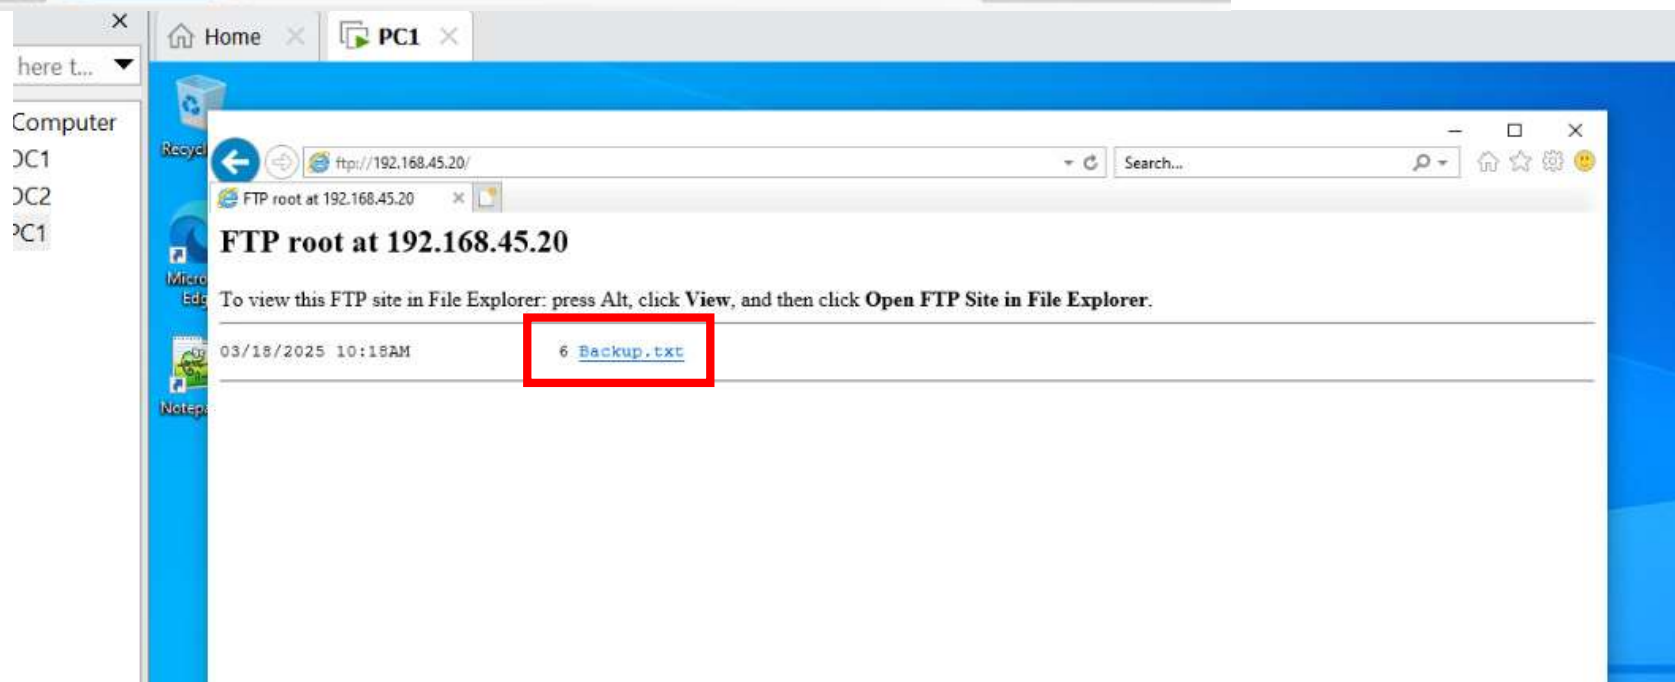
here t...

Computer
DC1
DC2
PC1

Home
PC1

Recycl

Micro
Edg

Notep

ftp://192.168.45.20/

Search...

FTP root at 192.168.45.20

FTP root at 192.168.45.20

To view this FTP site in File Explorer: press Alt, click **View**, and then click **Open FTP Site in File Explorer**.

03/18/2025 10:18AM 6 Backup.txt